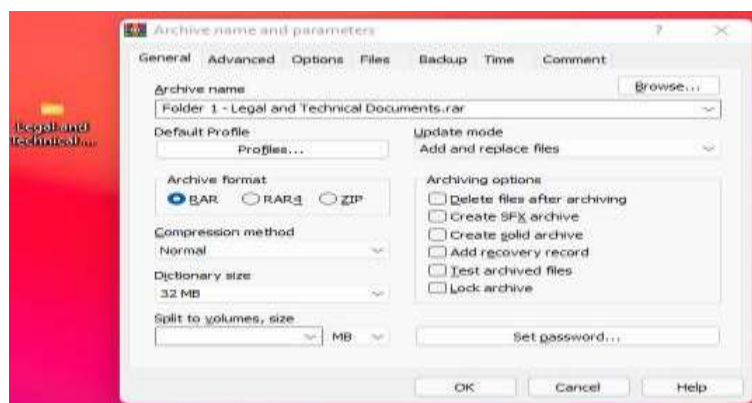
Legal and Technical...

Archive name and parameters

?

General Advanced Options Files Backup Time Comment

Archive name

Browse...

Folder 1 - Legal and Technical Documents.rar

Default Profile

Profiles...

Update mode

Add and replace files

Archive format

RAR RAR4 ZIP

Archiving options

Delete files after archiving

Create SFX archive

Create solid archive

Add recovery record

Test archived files

Lock archive

Compression method

Normal

Dictionary size

32 MB

Split to volumes, size

MB

Set password...

OK Cancel Help